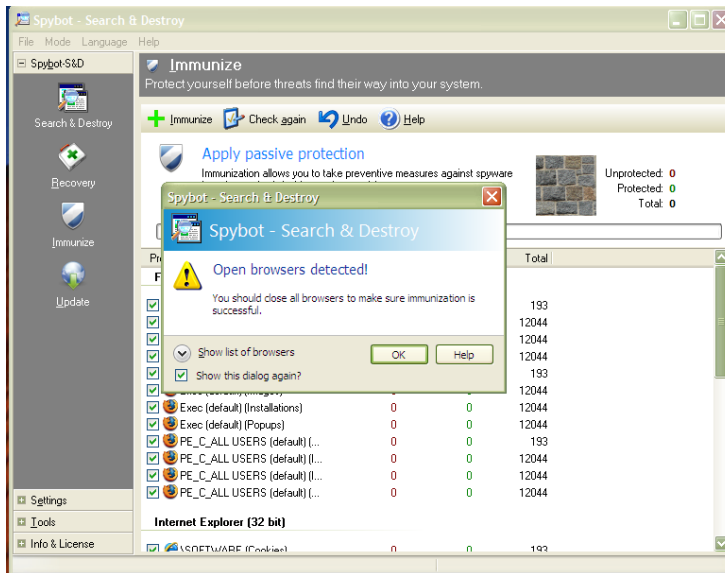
Spybot - Search & Destroy

File Mode Language Help

Spybot-S&D

Search & Destroy

Recovery

Immunize

Update

Immunize

Protect yourself before threats find their way into your system.

Immunize Check again Undo Help

Apply passive protection

Immunization allows you to take preventive measures against spyware

Unprotected: 0
Protected: 0
Total: 0

Spybot - Search & Destroy

Spybot - Search & Destroy

Open browsers detected!

You should close all browsers to make sure immunization is successful.

Show list of browsers

OK

Help

Show this dialog again?

Pr

Total

193
12044
12044
12044
193
12044

| | | | |
|---|---|---|---|
| Exec (default) (Installations) | 0 | 0 | 12044 |
| Exec (default) (Popups) | 0 | 0 | 12044 |
| PE_C_ALL USERS (default) (... | 0 | 0 | 193 |
| PE_C_ALL USERS (default) (I... | 0 | 0 | 12044 |
| PE_C_ALL USERS (default) (I... | 0 | 0 | 12044 |
| PE_C_ALL USERS (default) (... | 0 | 0 | 12044 |

Internet Explorer (32 bit)

\SOFTWARE (Cookies) 0 0 193

Settings

Tools

Info & License